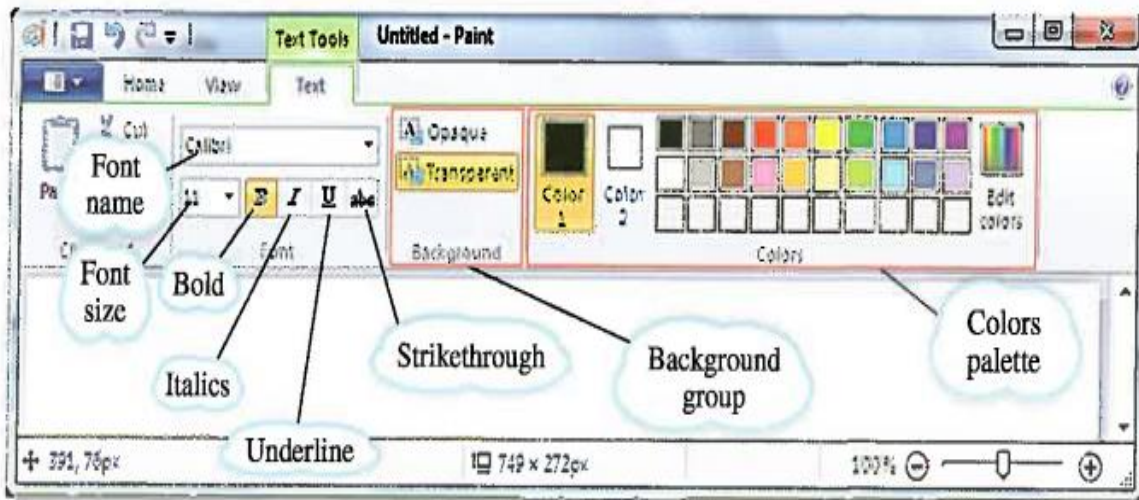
Text Tools Untitled - Paint

Home View Text

Cut

Pa

Calibri

Font name

11

B I U abc

Font size

Bold

Font

Opaque

Transparent

Background

Color 1

Color 2

Edit colors

Colors

Colors palette

Strikethrough

Background group

Italics

Underline

391, 76px

749 × 272px

100%